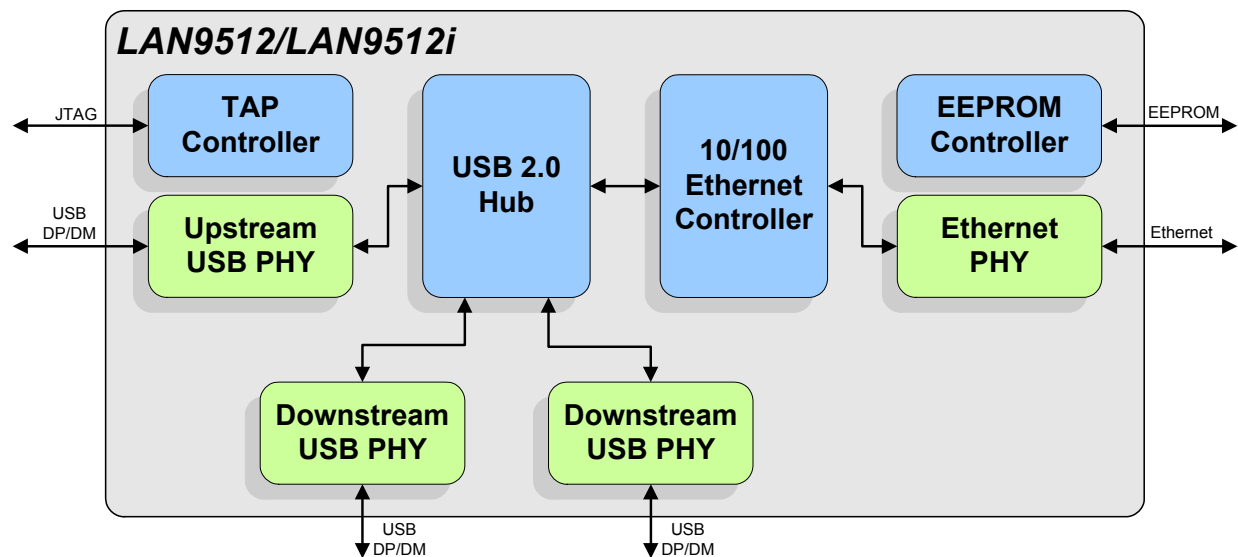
LAN9512/LAN9512i

JTAG

TAP Controller

USB DP/DM

Upstream USB PHY

USB 2.0 Hub

10/100 Ethernet Controller

EEPROM Controller

EEPROM

Ethernet PHY

Ethernet

Downstream USB PHY

Downstream USB PHY

USB DP/DM

USB DP/DM